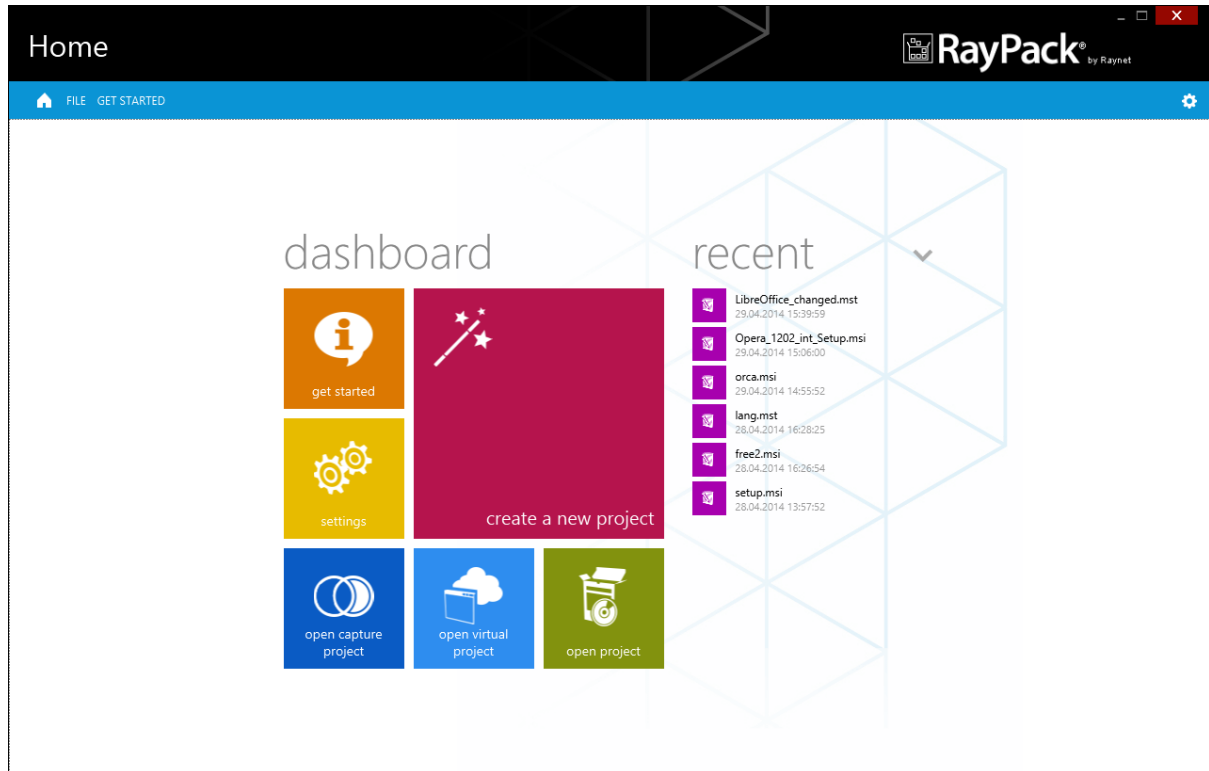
Home

RayPack® by Raynet

FILE GET STARTED

dashboard

get started

create a new project

settings

open capture project

open virtual project

open project

recent

LibreOffice_changed.mst
29.04.2014 15:39:59

Opera_1202_int_Setup.msi
29.04.2014 15:06:00

orca.msi
29.04.2014 14:55:52

lang.mst
28.04.2014 16:28:25

free2.msi
28.04.2014 16:26:54

setup.msi
28.04.2014 13:57:52